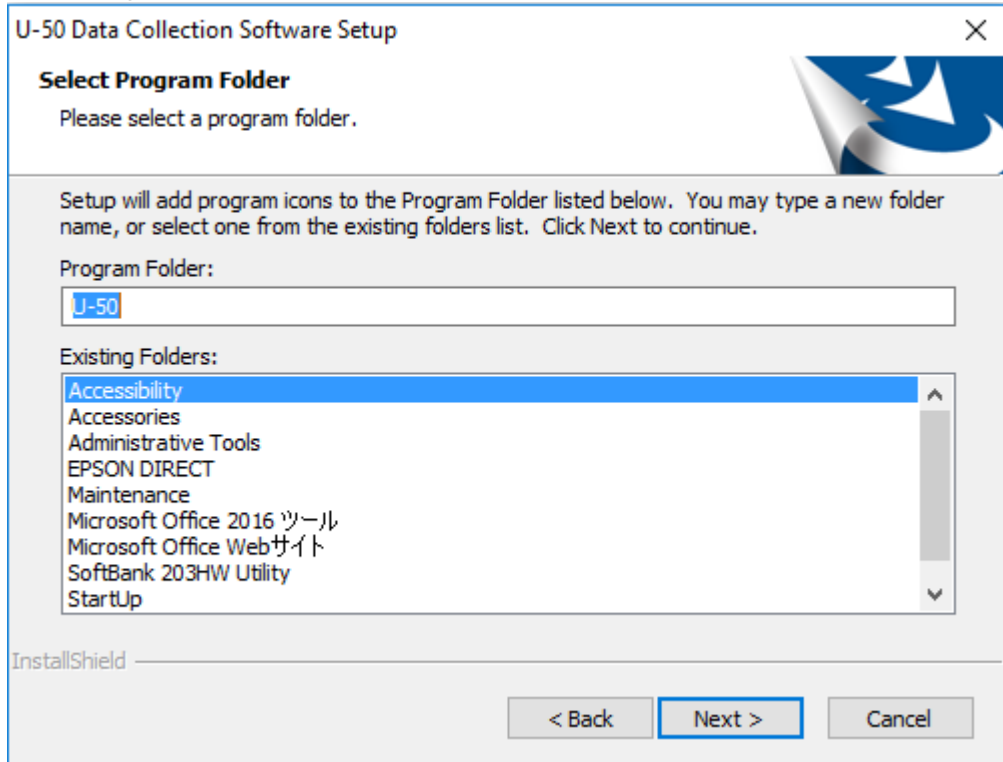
U-50 Data Collection Software Setup

Select Program Folder

Please select a program folder.

Setup will add program icons to the Program Folder listed below. You may type a new folder name, or select one from the existing folders list. Click Next to continue.

Program Folder:

U-50

Existing Folders:

Accessibility
Accessories
Administrative Tools
EPSON DIRECT
Maintenance
Microsoft Office 2016 ツール
Microsoft Office Webサイト
SoftBank 203HW Utility
StartUp

InstallShield

< Back

Next >

Cancel